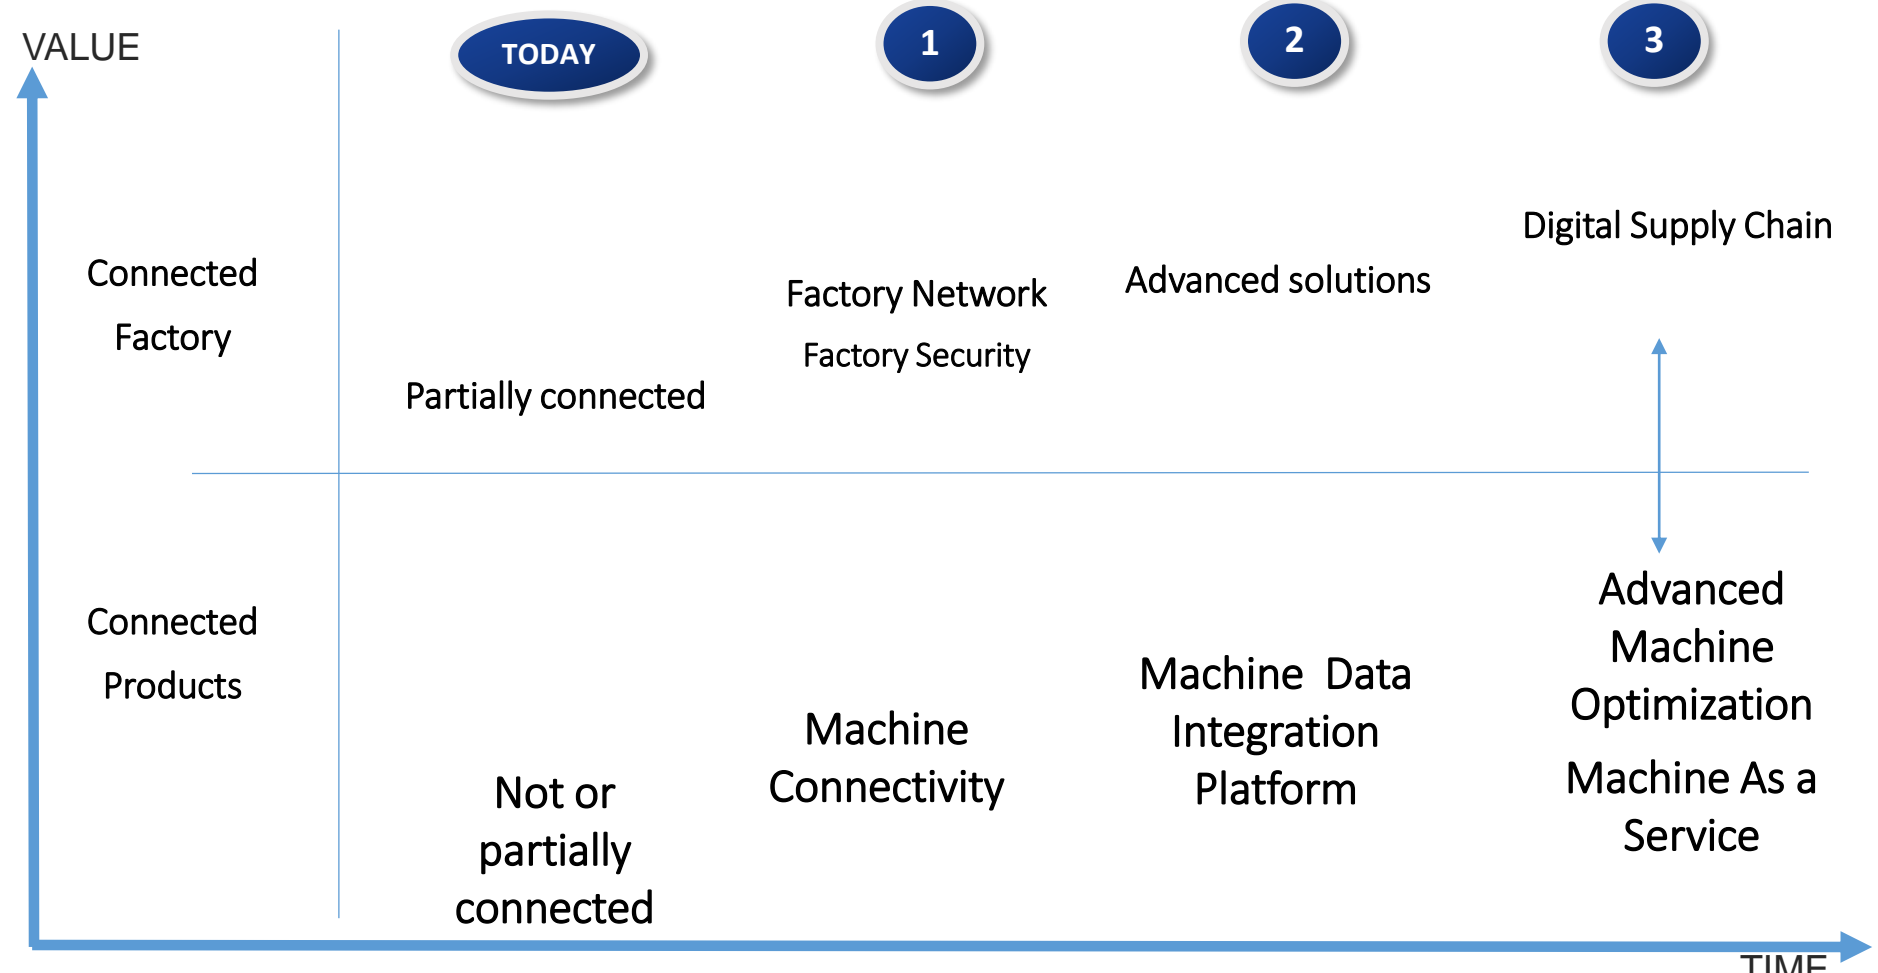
VALUE

TODAY

1

2

3

Connected Factory

Partially connected

Factory Network

Factory Security

Advanced solutions

Digital Supply Chain

Connected Products

Not or partially connected

Machine Connectivity

Machine Data Integration Platform

Advanced Machine Optimization

Machine As a Service

TIME